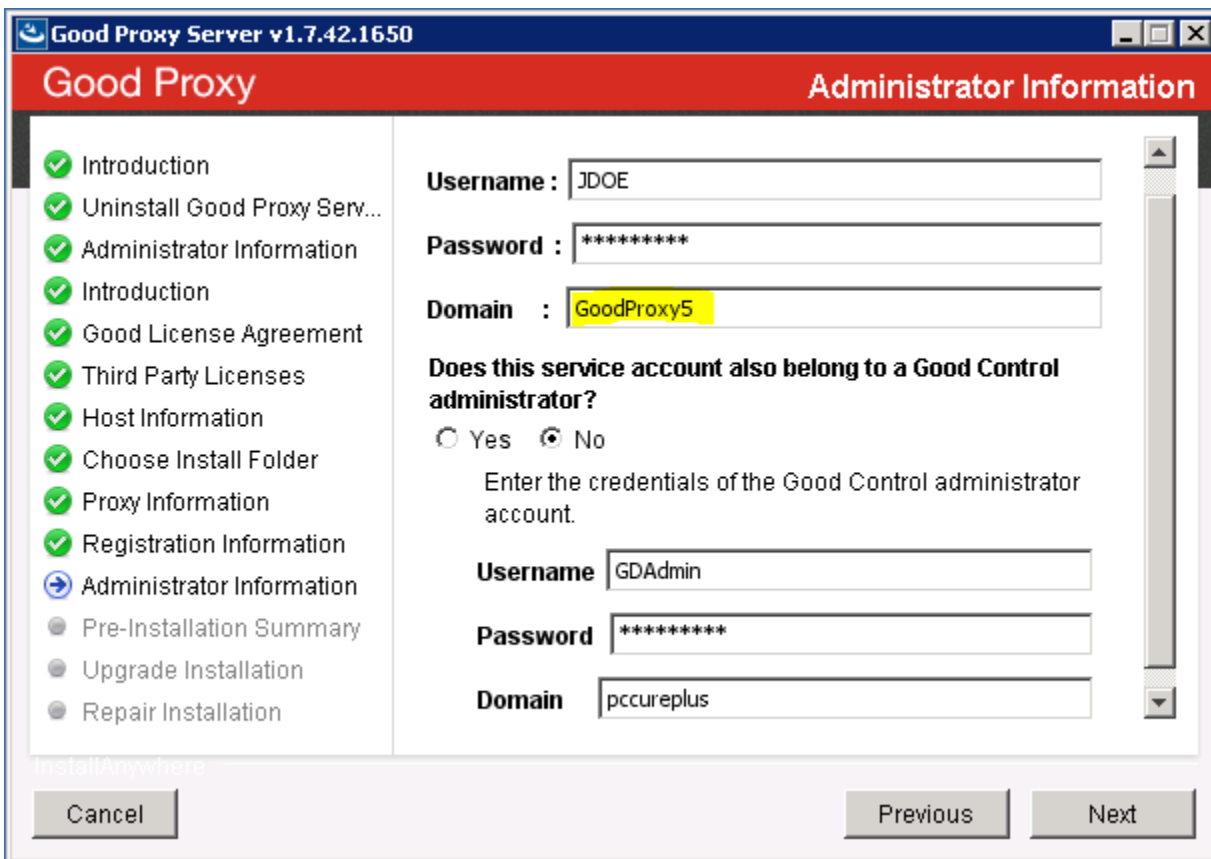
Good Proxy Server v1.7.42.1650

Good Proxy

Administrator Information

Introduction
Uninstall Good Proxy Serv...
Administrator Information
Introduction
Good License Agreement
Third Party Licenses
Host Information
Choose Install Folder
Proxy Information
Registration Information
Administrator Information
Pre-Installation Summary
Upgrade Installation
Repair Installation

Username : JDOE
Password : *********
Domain : GoodProxy5

Does this service account also belong to a Good Control administrator?
Yes No

Enter the credentials of the Good Control administrator account.

Username GDAdmin
Password *********
Domain pccureplus

InstallAnywhere

Cancel

Previous

Next